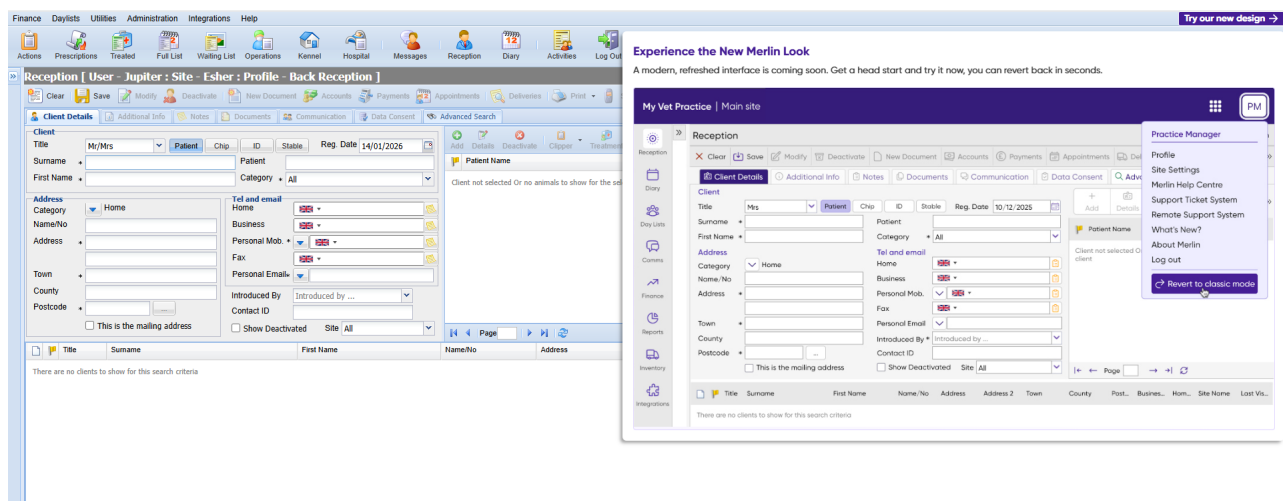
Finance Daylists Utilities Administration Integrations Help

Try our new design →

Actions Prescriptions Treated Full List Waiting List Operations Kennel Hospital Messages Reception Diary Activities Log Out

Reception [ User - Jupiter : Site - Esher : Profile - Back Reception ]

Clear Save Modify Deactivate New Document Accounts Payments Appointments Deliveries Print

Client Details Additional Info Notes Documents Communication Data Consent Advanced Search

Client
Title Mr/Mrs Patient Chip ID Stable Reg. Date 14/01/2026
Surname Patient
First Name Category All

Address
Category Home
Name/No
Address
Town
County
Postcode
This is the mailing address

Tel and email
Home
Business
Personal Mob.
Fax
Personal Email

Introduced By Introduced by ...
Contact ID
Show Deactivated Site All

Add Details Deactivate Clipper Treatment
Patient Name
Client not selected Or no animals to show for the sel

Page

Title Surname First Name Name/No Address
There are no clients to show for this search criteria

Experience the New Merlin Look
A modern, refreshed interface is coming soon. Get a head start and try it now, you can revert back in seconds.

My Vet Practice | Main site PM

Reception Diary Day Lists Comms Finance Reports Inventory Integrations

Reception
Clear Save Modify Deactivate New Document Accounts Payments Appointments
Client Details Additional Info Notes Documents Communication Data Consent Adv

Client
Title Mrs Patient Chip ID Stable Reg. Date 10/12/2025
Surname Patient
First Name Category All

Address
Category Home
Name/No
Address
Town
County
Postcode
This is the mailing address

Tel and email
Home
Business
Personal Mob.
Fax
Personal Email
Introduced By Introduced by ...
Contact ID
Show Deactivated Site All

Add Details
Patient Name
Client not selected O client
Page

Title Surname First Name Name/No Address Address 2 Town County Post... Busines... Hom... Site Name Last Vis...
There are no clients to show for this search criteria

Practice Manager
Profile
Site Settings
Merlin Help Centre
Support Ticket System
Remote Support System
What's New?
About Merlin
Log out
Revert to classic mode